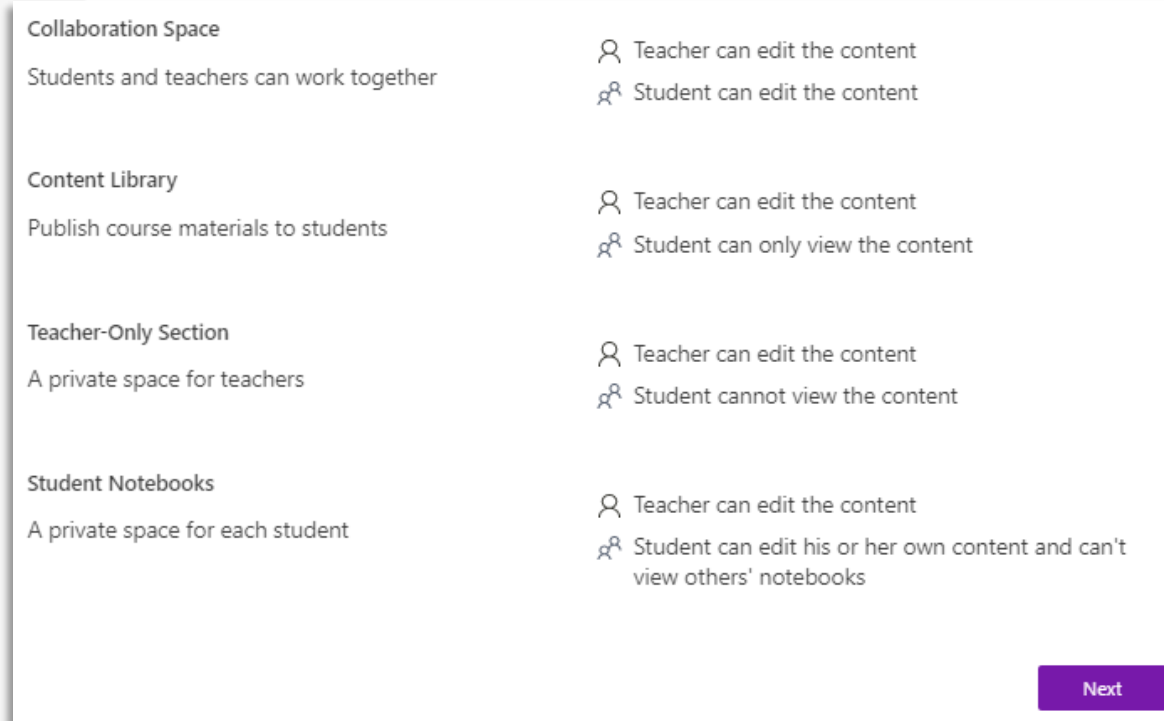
Collaboration Space

Students and teachers can work together

Teacher can edit the content

Student can edit the content

Content Library

Publish course materials to students

Teacher can edit the content

Student can only view the content

Teacher-Only Section

A private space for teachers

Teacher can edit the content

Student cannot view the content

Student Notebooks

A private space for each student

Teacher can edit the content

Student can edit his or her own content and can't view others' notebooks

Next